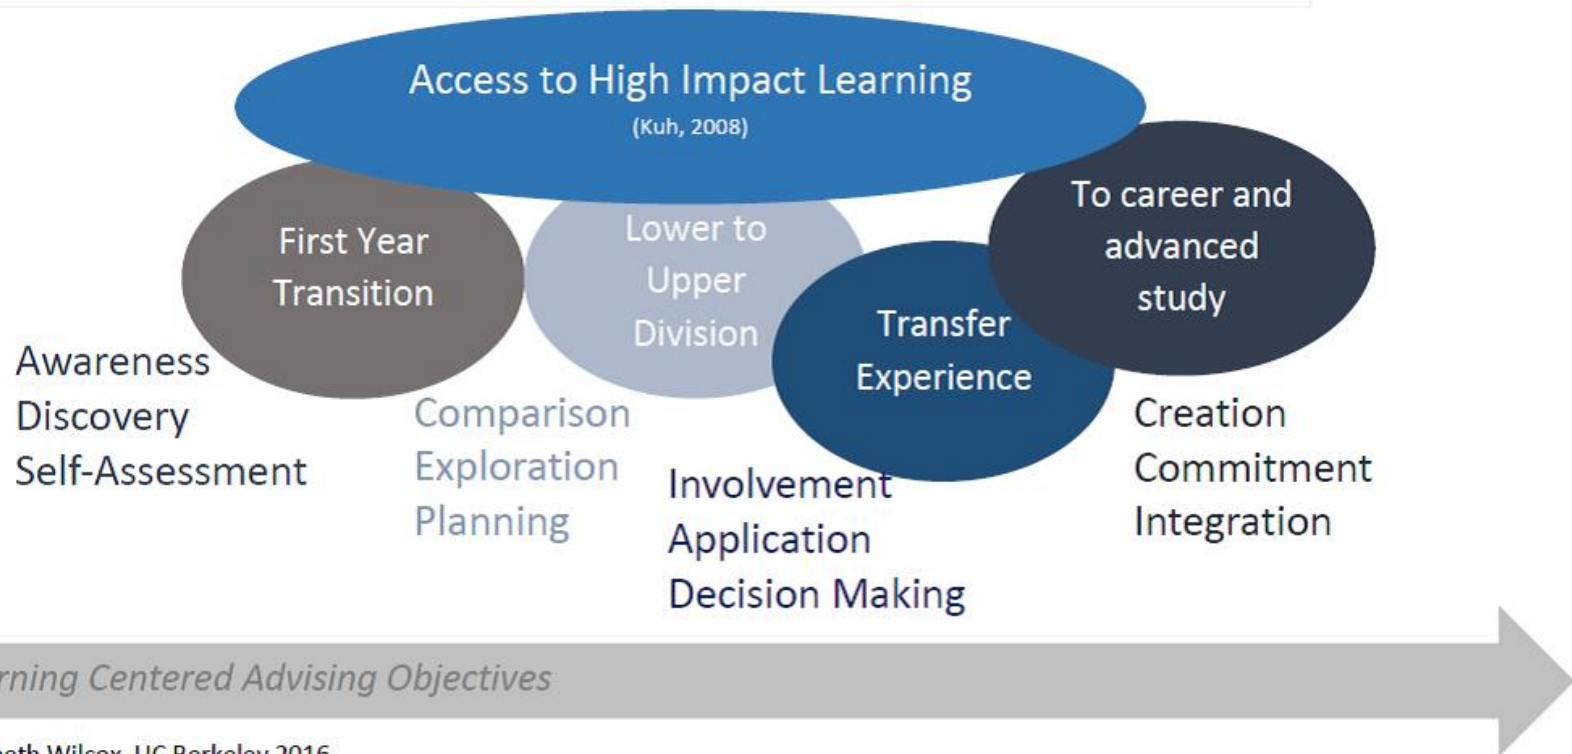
Access to High Impact Learning
(Kuh, 2008)

First Year Transition

Lower to Upper Division

Transfer Experience

To career and advanced study

Awareness
Discovery
Self-Assessment

Comparison
Exploration
Planning

Involvement
Application
Decision Making

Creation
Commitment
Integration

rning Centered Advising Objectives

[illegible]beth Wilcox, UC Berkeley 2016